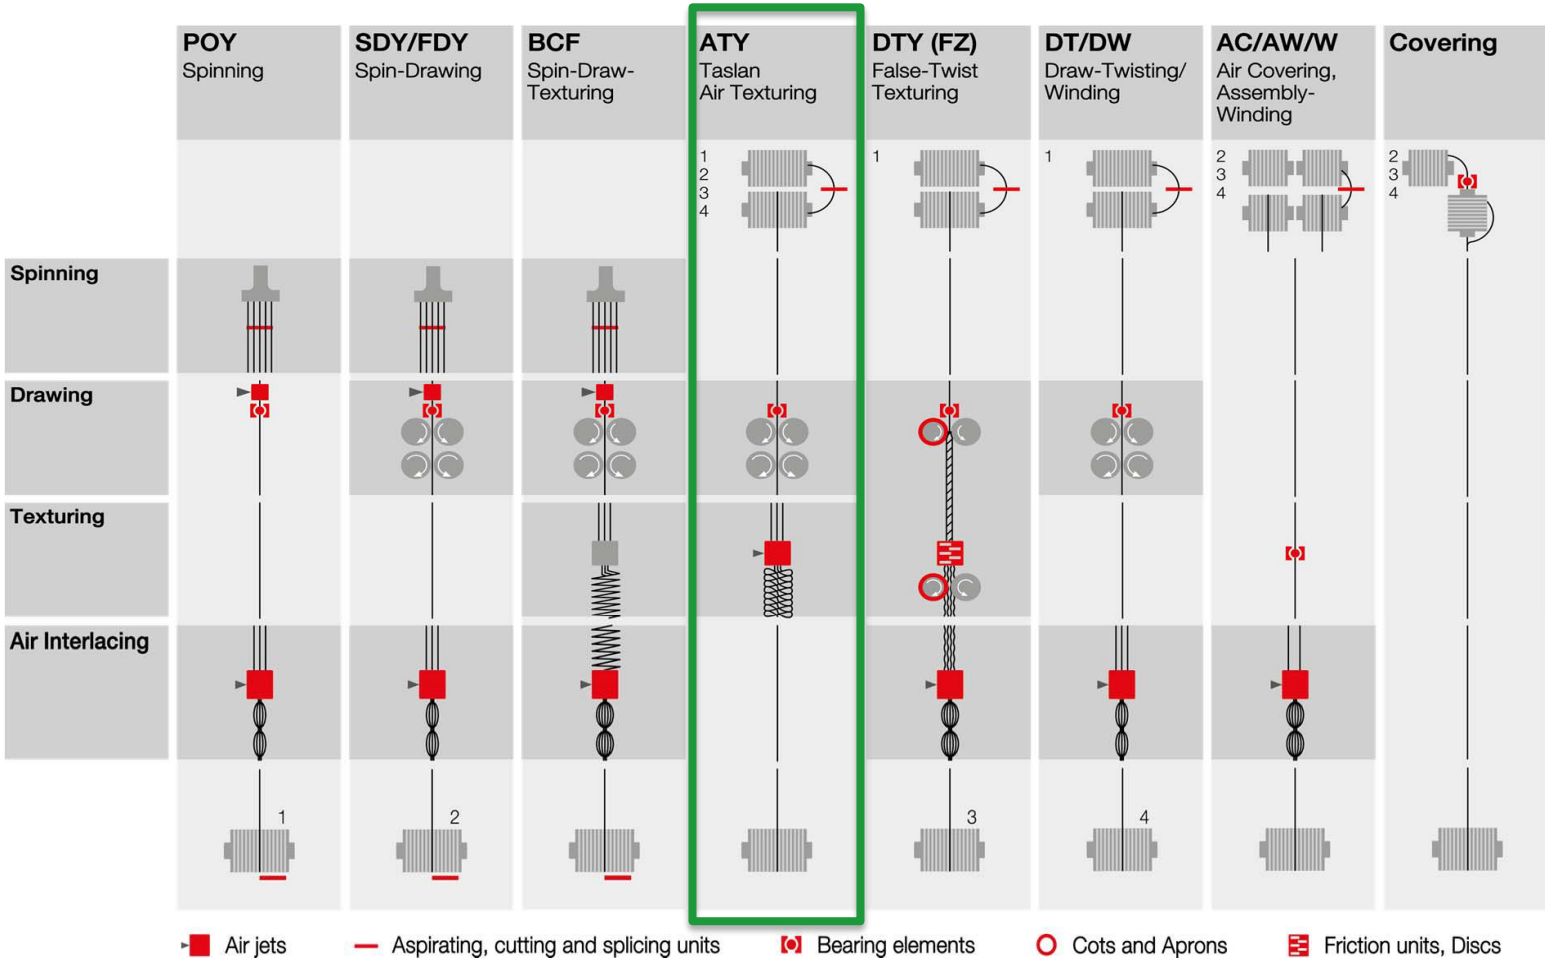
| | POY Spinning | SDY/FDY Spin-Drawing | BCF Spin-Draw-Texturing | ATY Taslan Air Texturing | DTY (FZ) False-Twist Texturing | DT/DW Draw-Twisting/ Winding | AC/AW/W Air Covering, Assembly-Winding | Covering |
|---|---|---|---|---|---|---|---|---|
| | | | | 1 2 3 4 | 1 | 1 | 2 3 4 | 2 3 4 |
| Spinning | | | | | | | | |
| Drawing | | | | | | | | |
| Texturing | | | | | | | | |
| Air Interlacing | | | | | | | | |
| | 1 | 2 | | | 3 | 4 | | |

Air jets
Aspirating, cutting and splicing units
Bearing elements
Cots and Aprons
Friction units, Discs